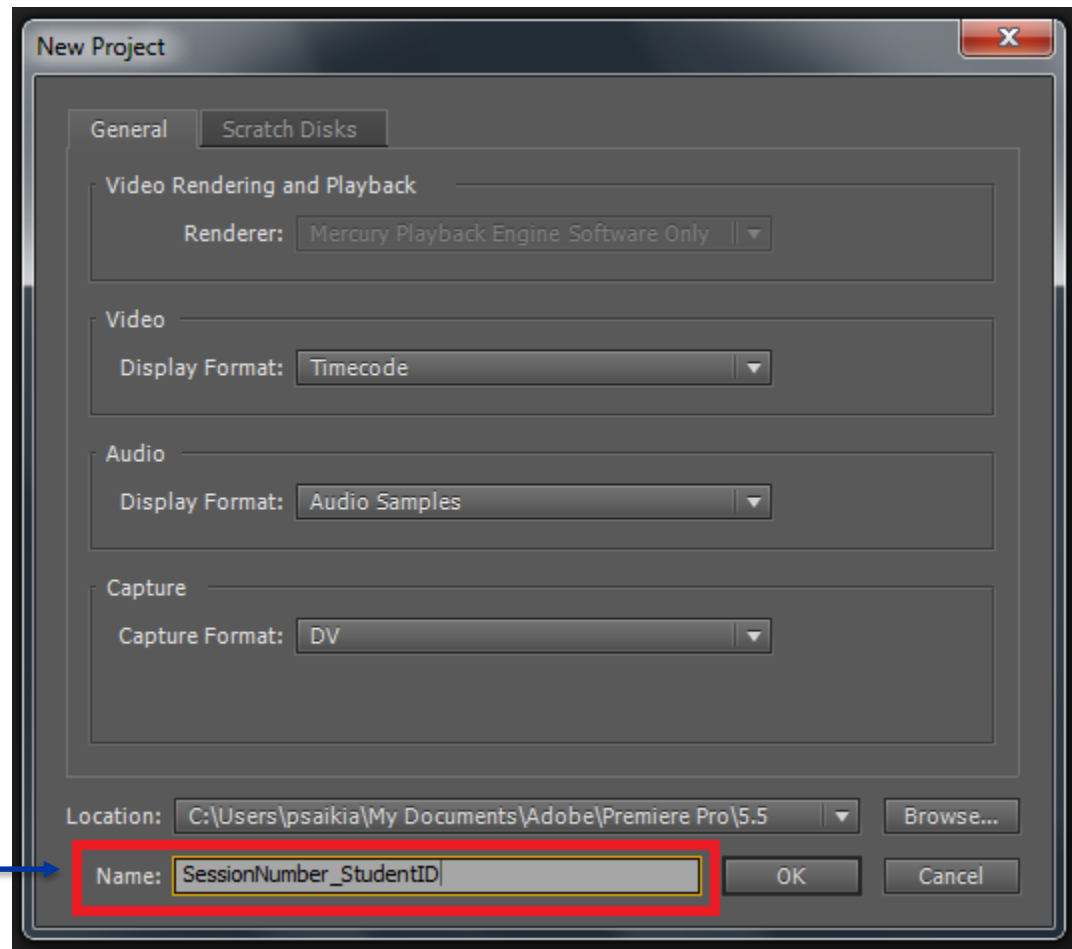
New Project

General | Scratch Disks

Video Rendering and Playback

Renderer: Mercury Playback Engine Software Only

Video

Display Format: Timecode

Audio

Display Format: Audio Samples

Capture

Capture Format: DV

Location: C:\Users\psaikia\My Documents\Adobe\Premiere Pro\5.5

Browse...

Name: SessionNumber_StudentID

OK

Cancel